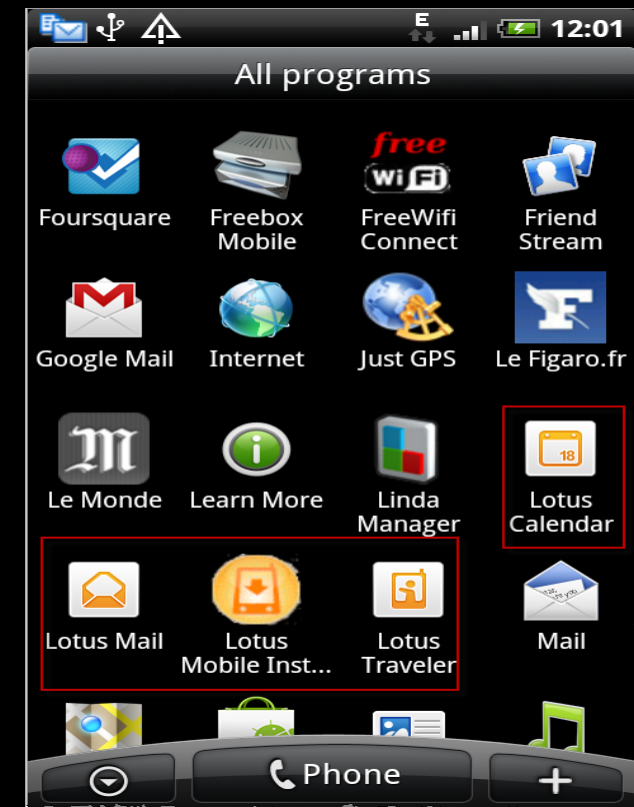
E 12:01

All programs

free WiFi

Foursquare
Freebox Mobile
FreeWifi Connect
Friend Stream

Google Mail
Internet
Just GPS
Le Figaro.fr

Le Monde
Learn More
Linda Manager
18
Lotus Calendar

Lotus Mail
Lotus Mobile Inst...
Lotus Traveler
Mail

Phone
+